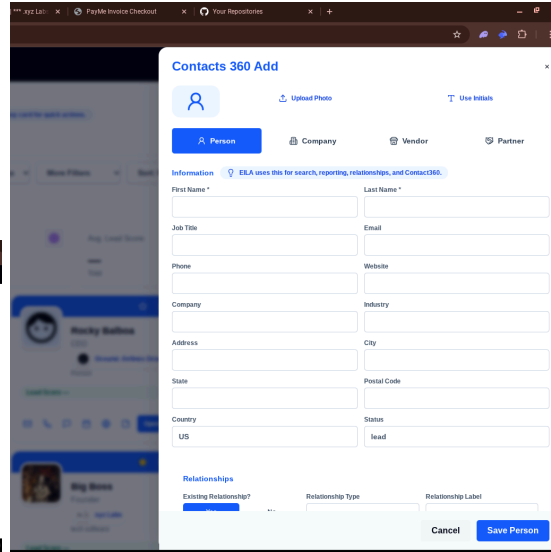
*** .xyz Lo | PayMe Invoice Checkout | Your Repositories | +

Contacts 360 Add

×

Upload Photo

Use Initials

Person

Company

Vendor

Partner

Information

EILA uses this for search, reporting, relationships, and Contact360.

First Name *

Last Name *

Job Title

Email

Phone

Website

Company

Industry

Address

City

State

Postal Code

Country

US

Status

lead

Relationships

Existing Relationship?

Relationship Type

Relationship Label

Cancel

Save Person

Rocky Balboa

Big Boss